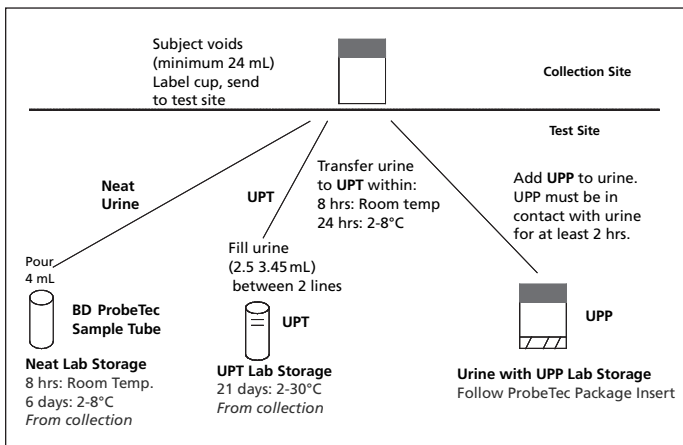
Subject voids (minimum 24 mL) Label cup, send to test site

Collection Site

Test Site

Neat Urine

Pour 4 mL

BD ProbeTec Sample Tube

Neat Lab Storage
8 hrs: Room Temp.
6 days: 2-8°C
*From collection*

UPT

Transfer urine to UPT within:
8 hrs: Room temp
24 hrs: 2-8°C

Fill urine (2.5 3.45 mL) between 2 lines

UPT

UPT Lab Storage
21 days: 2-30°C
*From collection*

Add UPP to urine. UPP must be in contact with urine for at least 2 hrs.

UPP

Urine with UPP Lab Storage
Follow ProbeTec Package Insert